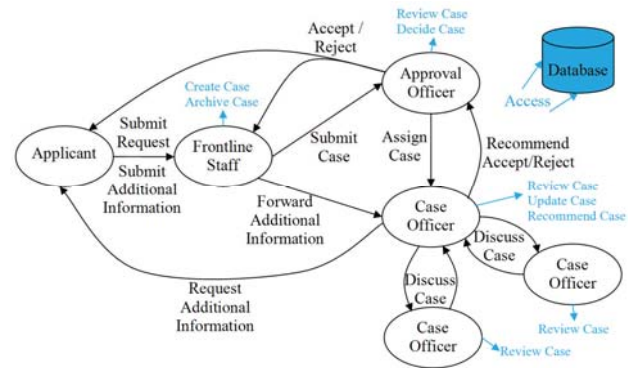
Accept / Reject

Review Case
Decide Case

Database

Access

Create Case
Archive Case

Submit Request

Approval Officer

Applicant

Frontline Staff

Submit Case

Submit Additional Information

Assign Case

Recommend Accept/Reject

Forward Additional Information

Case Officer

Review Casc
Update Case
Recommend Case

Discuss Case

Case Officer

Discuss Case

Request Additional Information

Review Case

Case Officer

Review Case